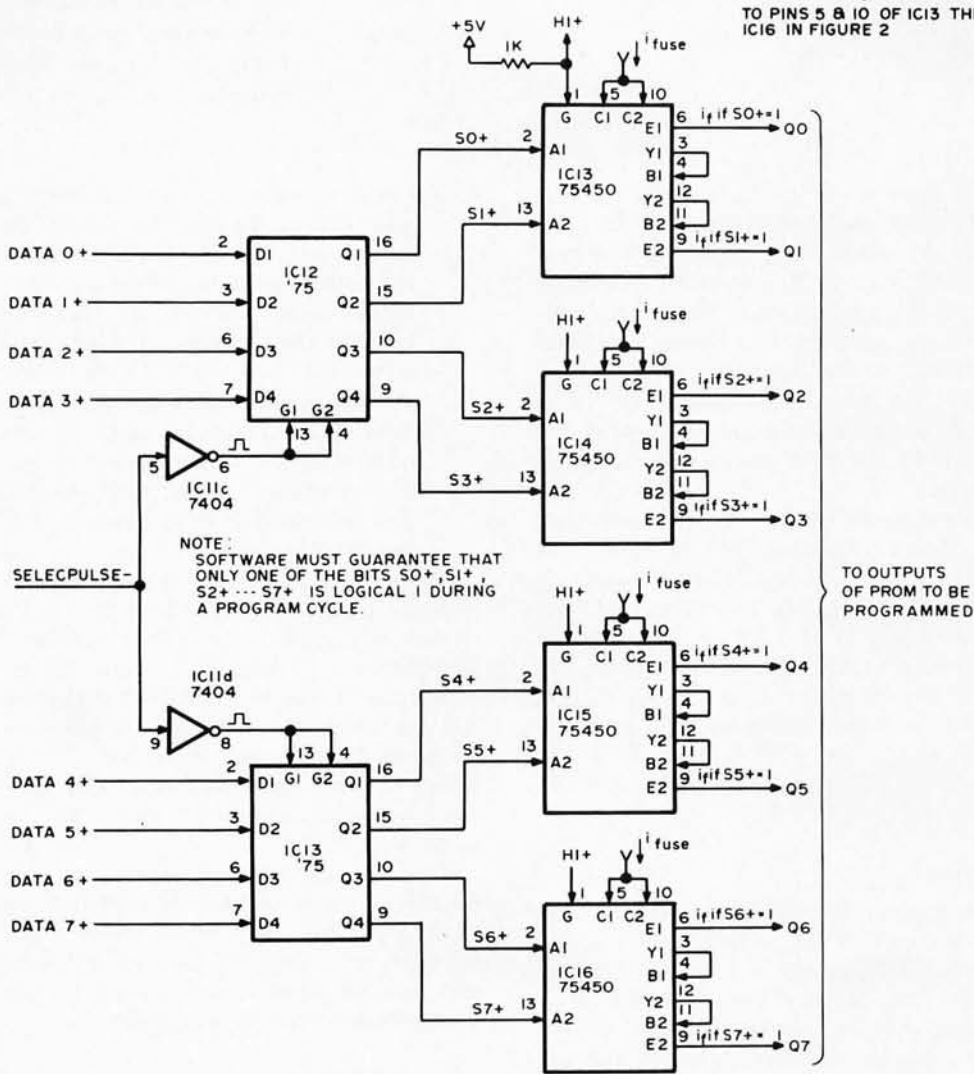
TO PINS 5 & 10 OF IC13 THRU IC16 IN FIGURE 2

+5V
1K
HI+
$i_{fuse}$
1
5
10
G
C1
C2
E1
6
$i_f$ if S0+=1
Q0
S0+
2
A1
Y1
3
IC13
75450
B1
4
Y2
12
S1+
13
A2
B2
11
E2
9
$i_f$ if S1+=1
Q1

DATA 0+
2
D1
Q1
16
IC12
'75
DATA 1+
3
D2
Q2
15
DATA 2+
6
D3
Q3
10
DATA 3+
7
D4
Q4
9
G1
G2
13
4

HI+
$i_{fuse}$
1
5
10
G
C1
C2
E1
6
$i_f$ if S2+=1
Q2
S2+
2
A1
Y1
3
IC14
75450
B1
4
Y2
12
S3+
13
A2
B2
11
E2
9
$i_f$ if S3+=1
Q3

5
6
IC11c
7404

NOTE:
SOFTWARE MUST GUARANTEE THAT ONLY ONE OF THE BITS S0+, S1+, S2+ --- S7+ IS LOGICAL 1 DURING A PROGRAM CYCLE.

SELECPULSE-

TO OUTPUTS OF PROM TO BE PROGRAMMED

HI+
$i_{fuse}$
1
5
10
G
C1
C2
E1
6
$i_f$ if S4+=1
Q4
IC11d
7404
S4+
2
A1
Y1
3
IC15
75450
B1
4
9
8
13
4
Y2
12
S5+
13
A2
B2
11
E2
9
$i_f$ if S5+=1
Q5

DATA 4+
2
D1
G1
G2
Q1
16
DATA 5+
3
D2
IC13
'75
Q2
15
DATA 6+
6
D3
Q3
10
DATA 7+
7
D4
Q4
9

HI+
$i_{fuse}$
1
5
10
G
C1
C2
E1
6
$i_f$ if S6+=1
Q6
S6+
2
A1
Y1
3
IC16
75450
B1
4
Y2
12
S7+
13
A2
B2
11
E2
9
$i_f$ if S7+=1
Q7